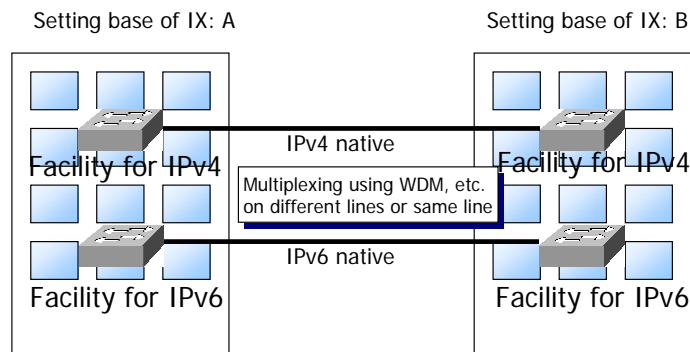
Setting base of IX: A

Setting base of IX: B

IPv4 native

Facility for IPv4

Facility for IPv4

Multiplexing using WDM, etc. on different lines or same line

IPv6 native

Facility for IPv6

Facility for IPv6